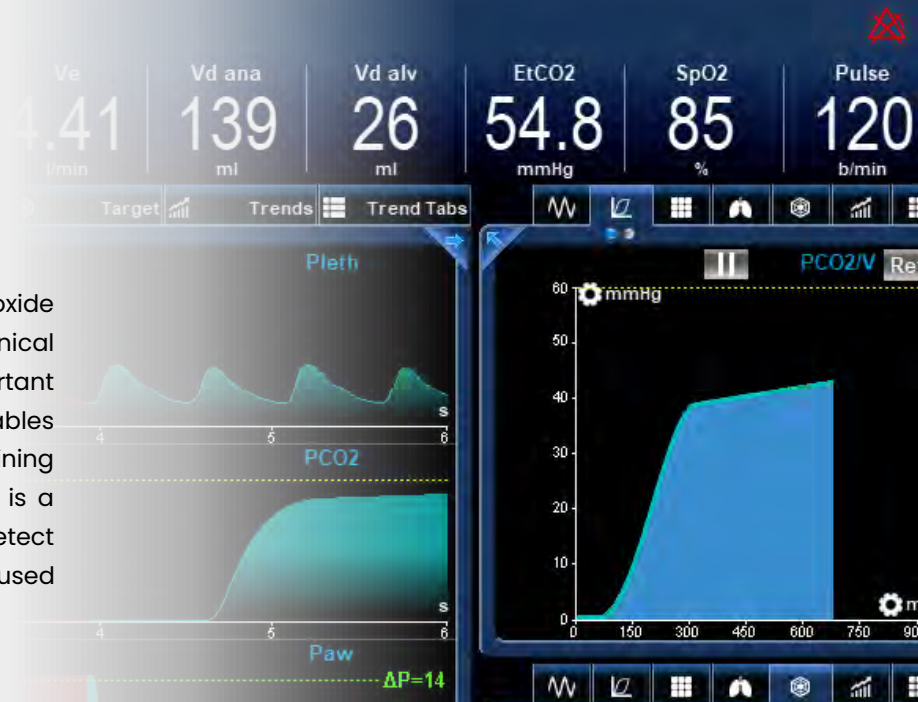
Ve
.41
l/min
Vd ana
139
ml
Vd alv
26
ml
EtCO2
54.8
mmHg
SpO2
85
%
Pulse
120
b/min

Target Trends Trend Tabs

Pleth
s
4 5 6
PCO2
s
4 5 6
Paw
ΔP=14

PCO2/V Re
60 mmHg
50
40
30
20
10
0
0 150 300 450 600 750 90

oxide
nical
rtant
ables
ning
is a
etect
used